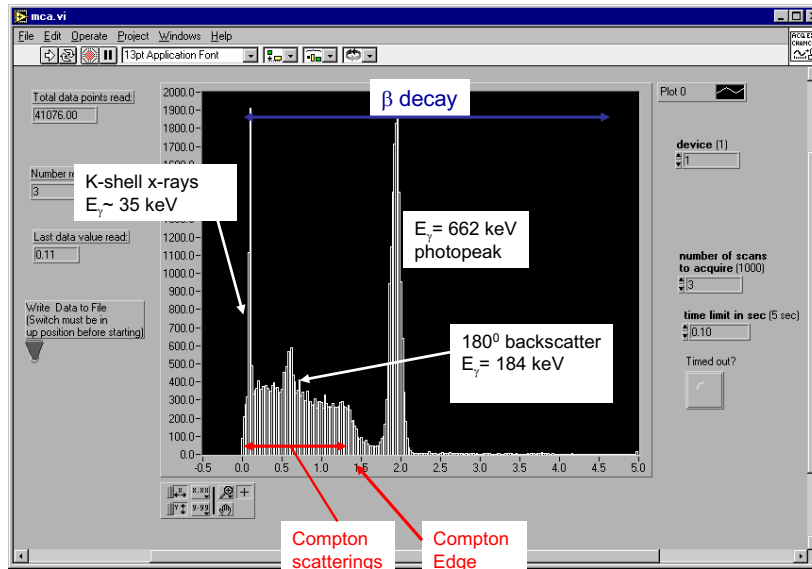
mca.vi

File Edit Operate Project Windows Help

13pt Application Font

Total data points read:
41076.00

Number re
3

Last data value read:
0.11

Write Data to File
(Switch must be in up position before starting)

β decay

K-shell x-rays
$E_\gamma$~ 35 keV

$E_\gamma$= 662 keV
photopeak

$180^0$ backscatter
$E_\gamma$= 184 keV

2000.0
1900.0
1800.0
1700.0
1600.0
1500.0
1400.0
1300.0
1200.0
1100.0
1000.0
900.0
800.0
700.0
600.0
500.0
400.0
300.0
200.0
100.0
0.0

-0.5 0.0 0.5 1.0 1.5 2.0 2.5 3.0 3.5 4.0 4.5 5.0

Plot 0

device (1)
1

number of scans to acquire (1000)
3

time limit in sec (5 sec)
0.10

Timed out?

Compton scatterings

Compton Edge